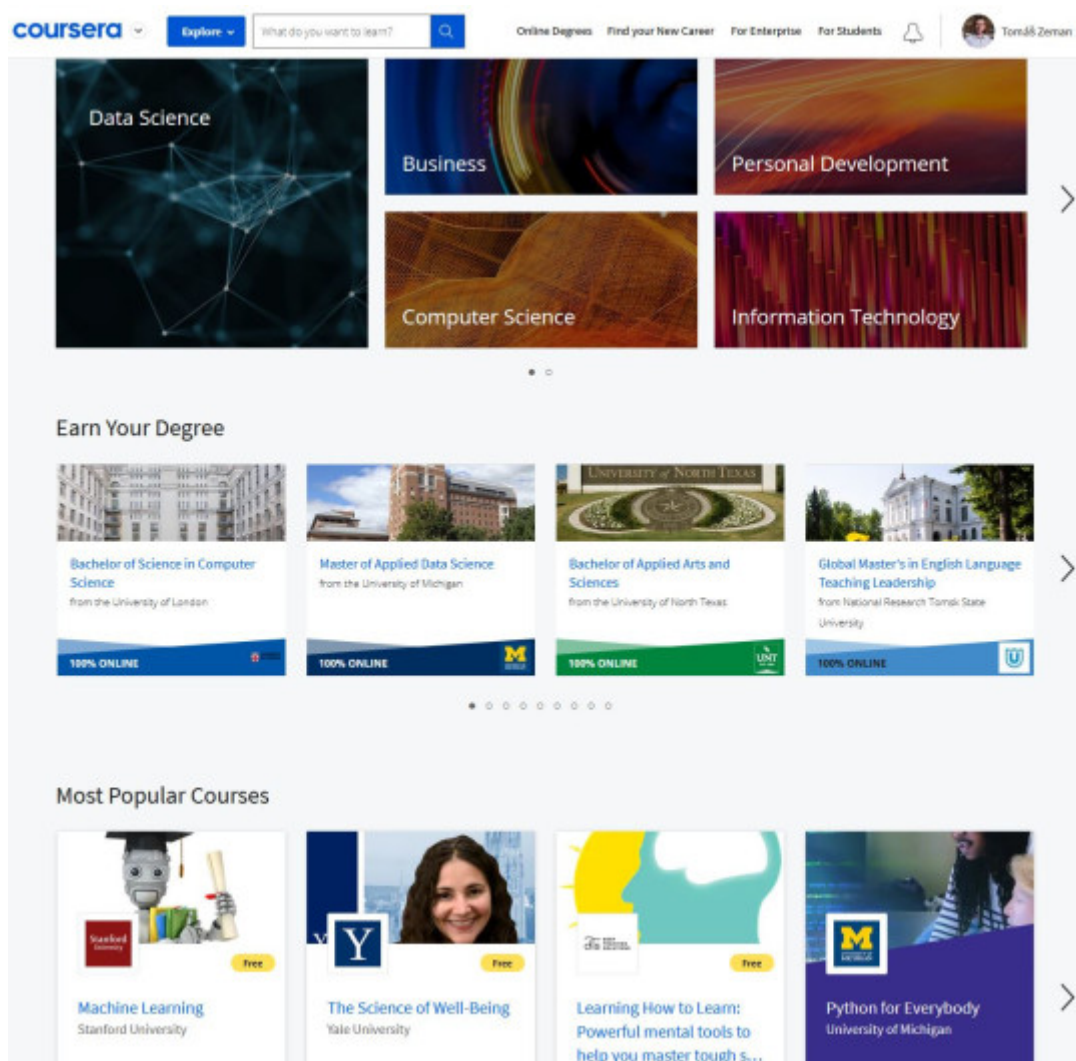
coursera

Explore

What do you want to learn?

Online Degrees  Find your New Career  For Enterprise  For Students

Tomáš Zeman

Data Science

Business

Personal Development

Computer Science

Information Technology

Earn Your Degree

Bachelor of Science in Computer Science
from the University of London
100% ONLINE

Master of Applied Data Science
from the University of Michigan
100% ONLINE

UNIVERSITY of NORTH TEXAS

Bachelor of Applied Arts and Sciences
from the University of North Texas
100% ONLINE

Global Master's in English Language Teaching Leadership
from National Research Tomsk State University
100% ONLINE

Most Popular Courses

Stanford University
Free
Machine Learning
Stanford University

Free
The Science of Well-Being
Yale University

Free
Learning How to Learn: Powerful mental tools to help you master tough s...

Python for Everybody
University of Michigan